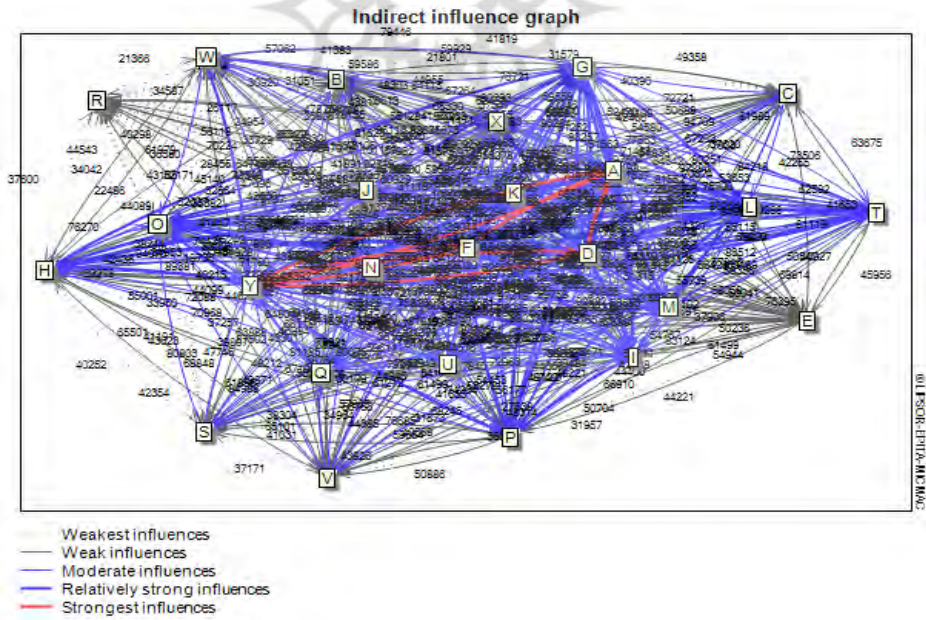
Indirect influence graph

W
B
G
C
R
X
A
K
J
L
T
O
F
D
H
N
Y
M
E
U
I
Q
S
P
V

21366
57082
41383
79448
41819
59929
21801
31579
49358
59586
37600
44543
34042
22486
76270
63675
45956
40252
42354
37171
50686
31957
50704
44221

©LIPSOR-EPITA-MICMAC

Weakest influences
Weak influences
Moderate influences
Relatively strong influences
Strongest influences